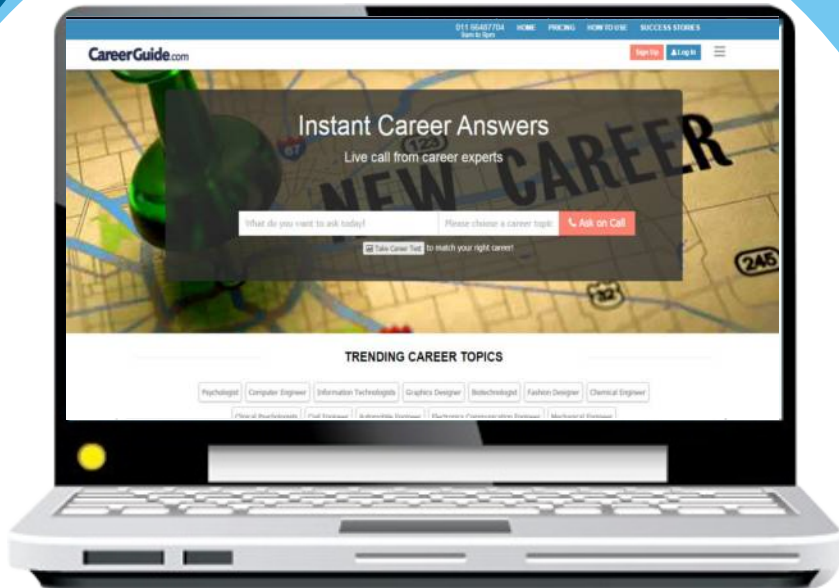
011 66487704
9am to 9pm
HOME PRICING HOW TO USE SUCCESS STORIES

CareerGuide.com

Sign Up Log In

NEW CAREER

Instant Career Answers

Live call from career experts

What do you want to ask today!

Please choose a career topic

Ask on Call

Take Career Test to match your right career!

TRENDING CAREER TOPICS

Psychologist | Computer Engineer | Information Technologists | Graphics Designer | Biotechnologist | Fashion Designer | Chemical Engineer

Clinical Psychologists | Civil Engineer | Automobile Engineer | Electronics Communication Engineer | Mechanical Engineer